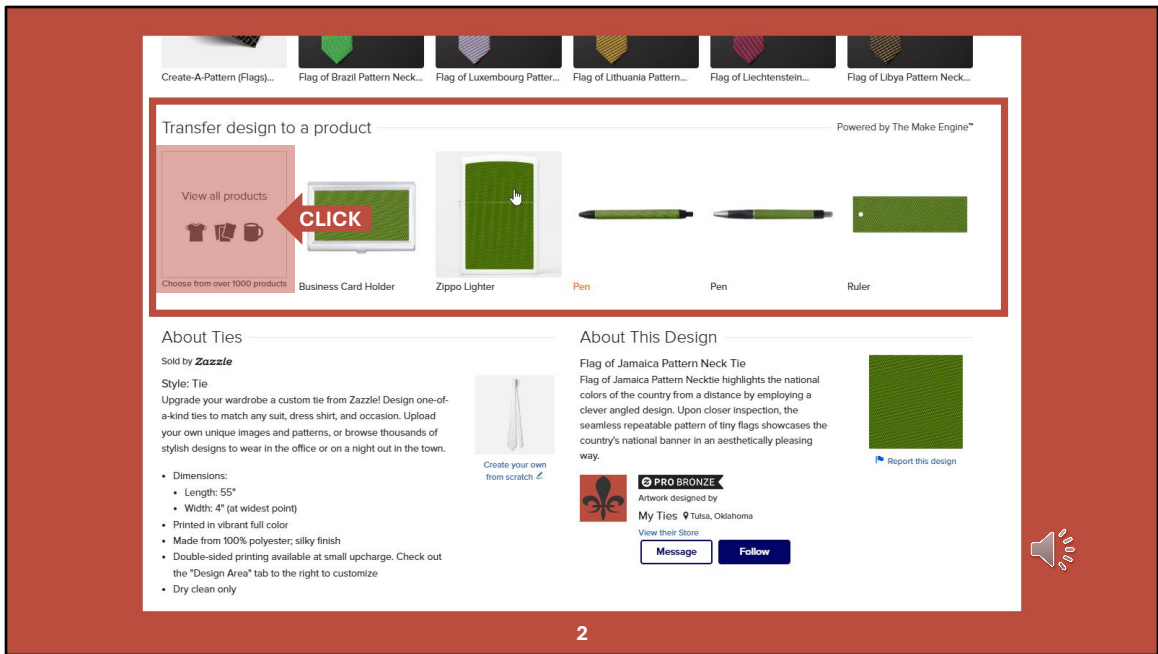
Create-A-Pattern (Flags)... Flag of Brazil Pattern Neck... Flag of Luxembourg Patter... Flag of Lithuania Pattern... Flag of Liechtenstein... Flag of Libya Pattern Neck...

Transfer design to a product

Powered by The Make Engine™

View all products

Choose from over 1000 products

CLICK

Business Card Holder

Zippo Lighter

Pen

Pen

Ruler

About Ties

Sold by Zazzle

Style: Tie

Upgrade your wardrobe a custom tie from Zazzle! Design one-of-a-kind ties to match any suit, dress shirt, and occasion. Upload your own unique images and patterns, or browse thousands of stylish designs to wear in the office or on a night out in the town.

Create your own from scratch

- Dimensions:
  - Length: 55"
  - Width: 4" (at widest point)
- Printed in vibrant full color
- Made from 100% polyester; silky finish
- Double-sided printing available at small upcharge. Check out the "Design Area" tab to the right to customize
- Dry clean only

About This Design

Flag of Jamaica Pattern Neck Tie

Flag of Jamaica Pattern Necktie highlights the national colors of the country from a distance by employing a clever angled design. Upon closer inspection, the seamless repeatable pattern of tiny flags showcases the country's national banner in an aesthetically pleasing way.

Report this design

PRO BRONZE

Artwork designed by

My Ties Tulsa, Oklahoma

View their Store

Message

Follow

2